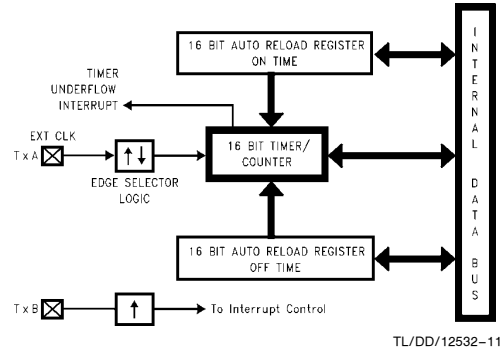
16 BIT AUTO RELOAD REGISTER
ON TIME

TIMER
UNDERFLOW
INTERRUPT

EXT CLK
TxA

EDGE SELECTOR
LOGIC

16 BIT TIMER/
COUNTER

16 BIT AUTO RELOAD REGISTER
OFF TIME

TxB

To Interrupt Control

INTERNAL DATA BUS

TL/DD/12532–11